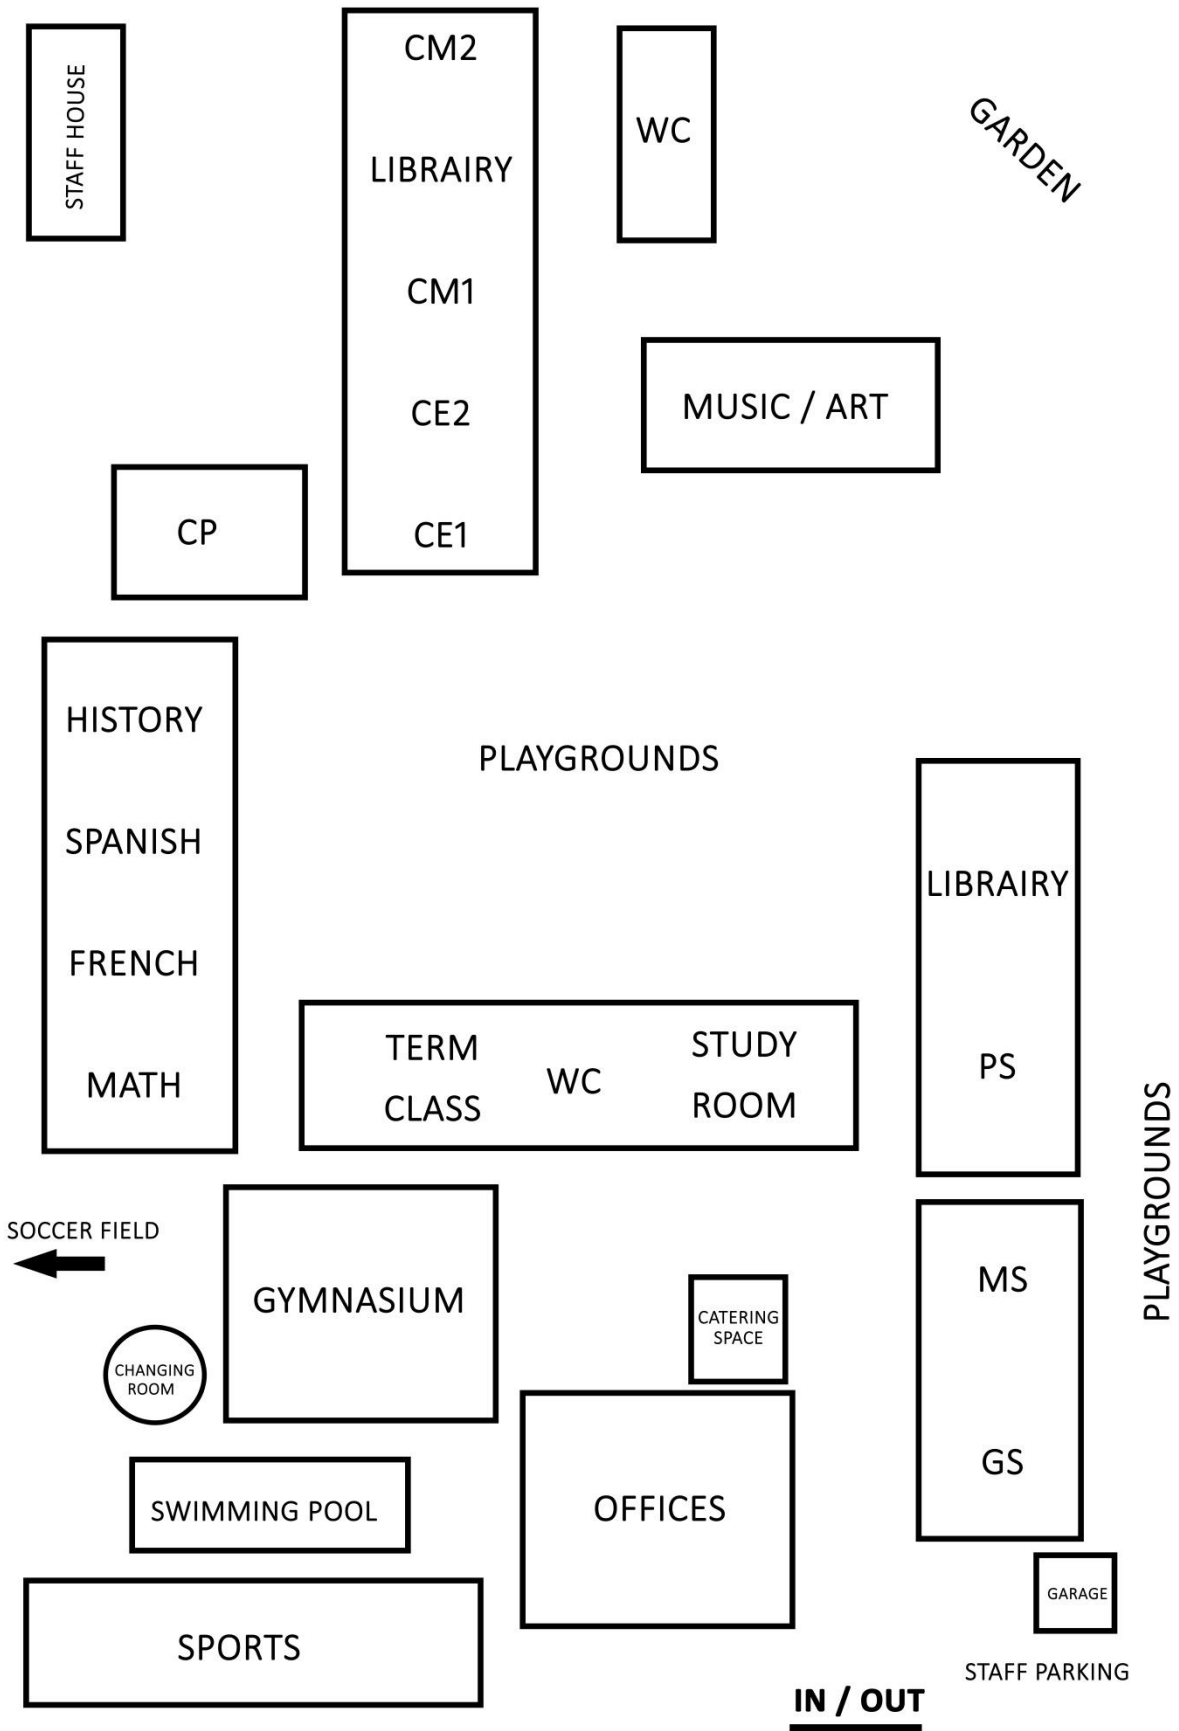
STAFF HOUSE

CM2

LIBRAIRY

CM1

CE2

CE1

WC

GARDEN

MUSIC / ART

CP

HISTORY

SPANISH

FRENCH

MATH

PLAYGROUNDS

LIBRAIRY

PS

TERM CLASS

WC

STUDY ROOM

PLAYGROUNDS

SOCCER FIELD

GYMNASIUM

CHANGING ROOM

CATERING SPACE

MS

GS

SWIMMING POOL

OFFICES

GARAGE

SPORTS

STAFF PARKING

IN / OUT